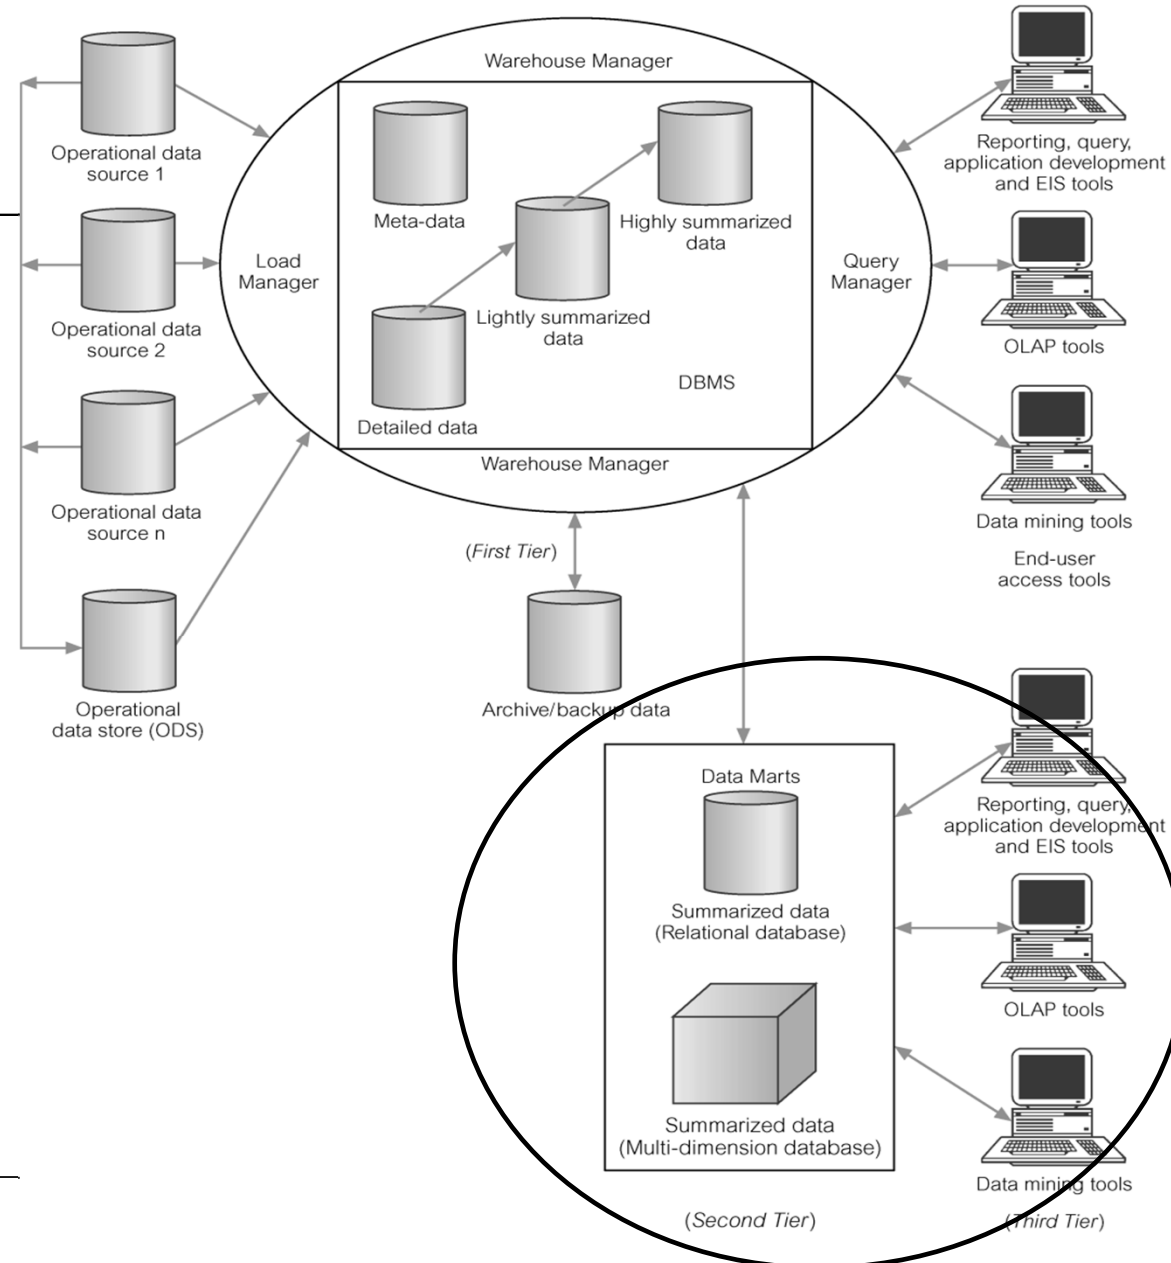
Warehouse Manager

Operational data source 1

Meta-data

Highly summarized data

Reporting, query, application development and EIS tools

Load Manager

Lightly summarized data

Query Manager

Operational data source 2

OLAP tools

DBMS

Detailed data

Operational data source n

Warehouse Manager

Data mining tools

(First Tier)

End-user access tools

Operational data store (ODS)

Archive/backup data

Data Marts

Reporting, query, application development and EIS tools

Summarized data (Relational database)

OLAP tools

Summarized data (Multi-dimension database)

Data mining tools

(Second Tier)

(Third Tier)